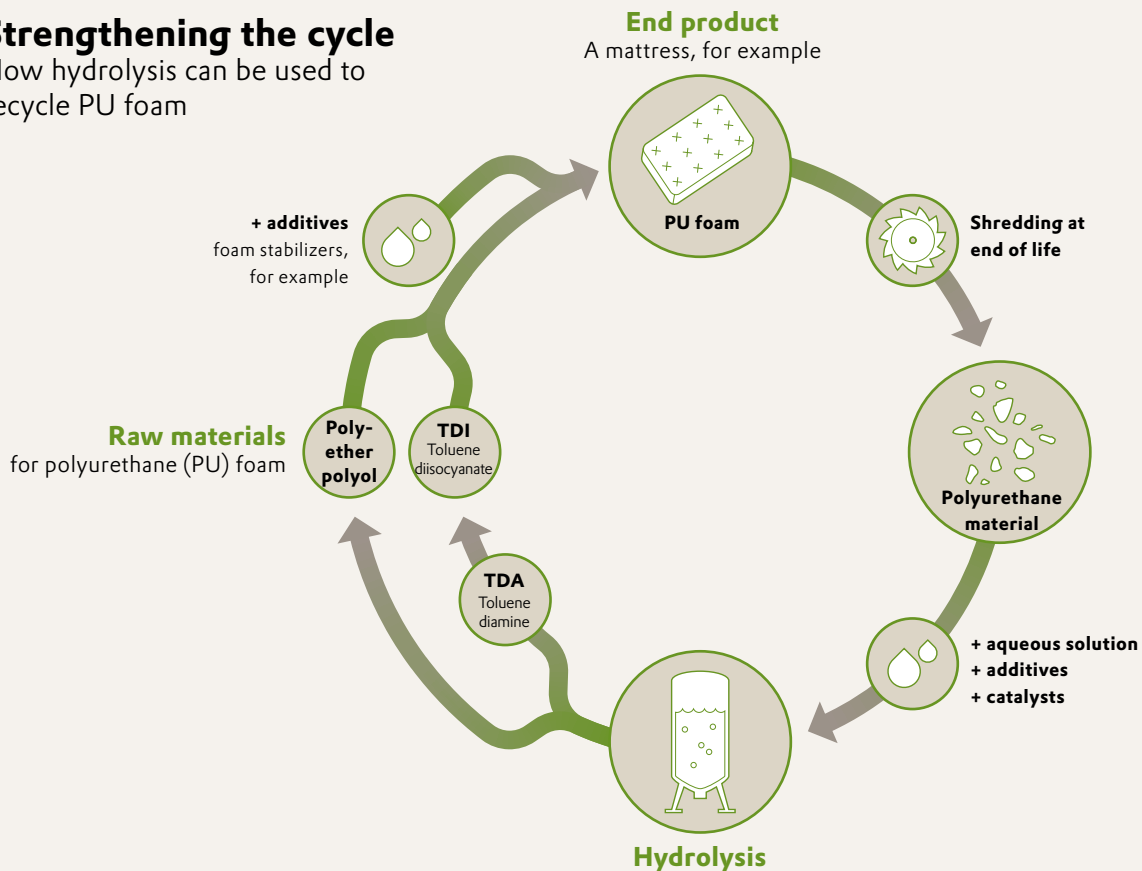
trengthening the cycle
ow hydrolysis can be used to ecycle PU foam

End product
A mattress, for example

PU foam

Shredding at end of life

Polyurethane material

+ aqueous solution
+ additives
+ catalysts

Hydrolysis

TDA
Toluene diamine

Raw materials
for polyurethane (PU) foam

Polyether polyol

TDI
Toluene diisocyanate

+ additives
foam stabilizers, for example